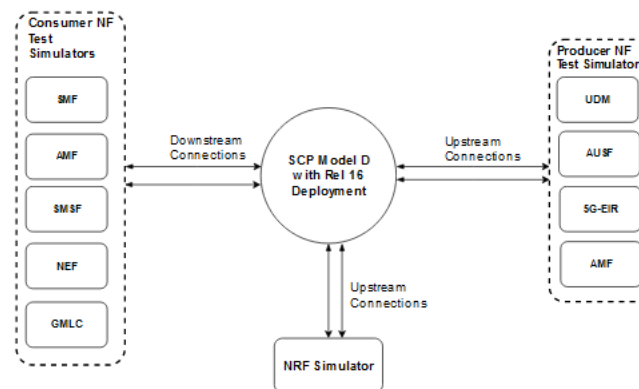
Consumer NF Test Simulators

SMF

AMF

SMSF

NEF

GMLC

Downstream Connections

SCP Model D with Rel 16 Deployment

Upstream Connections

Producer NF Test Simulator

UDM

AUSF

5G-EIR

AMF

Upstream Connections

NRF Simulator